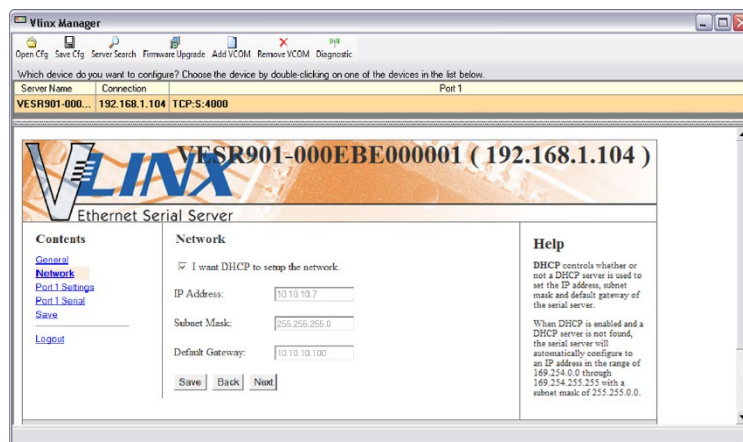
Vlinx Manager

Open Cfg Save Cfg Server Search Firmware Upgrade Add VCOM Remove VCOM Diagnostic

Which device do you want to configure? Choose the device by double-clicking on one of the devices in the list below.

| Server Name | Connection | Port 1 |
|---|---|---|
| VESR901-000... | 192.168.1.104 | TCP:S:4000 |

VLINX

VESR901-000EBE000001 ( 192.168.1.104 )

Ethernet Serial Server

Contents

General
Network
Port 1 Settings
Port 1 Serial
Save

Logout

Network

☑ I want DHCP to setup the network.

IP Address: 10.10.10.7

Subnet Mask: 255.255.255.0

Default Gateway: 10.10.10.100

Save Back Next

Help

DHCP controls whether or not a DHCP server is used to set the IP address, subnet mask and default gateway of the serial server.

When DHCP is enabled and a DHCP server is not found, the serial server will automatically configure to an IP address in the range of 169.254.0.0 through 169.254.255.255 with a subnet mask of 255.255.0.0.